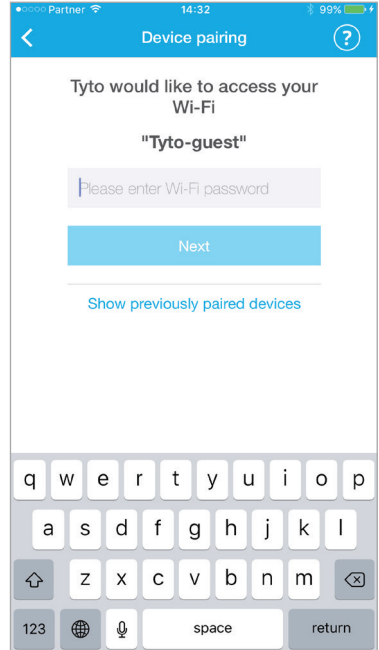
Partner 14:32 99%

Device pairing

?

Tyto would like to access your Wi-Fi

"Tyto-guest"

Please enter Wi-Fi password

Next

Show previously paired devices

q w e r t y u i o p
a s d f g h j k l
z x c v b n m
123 space return